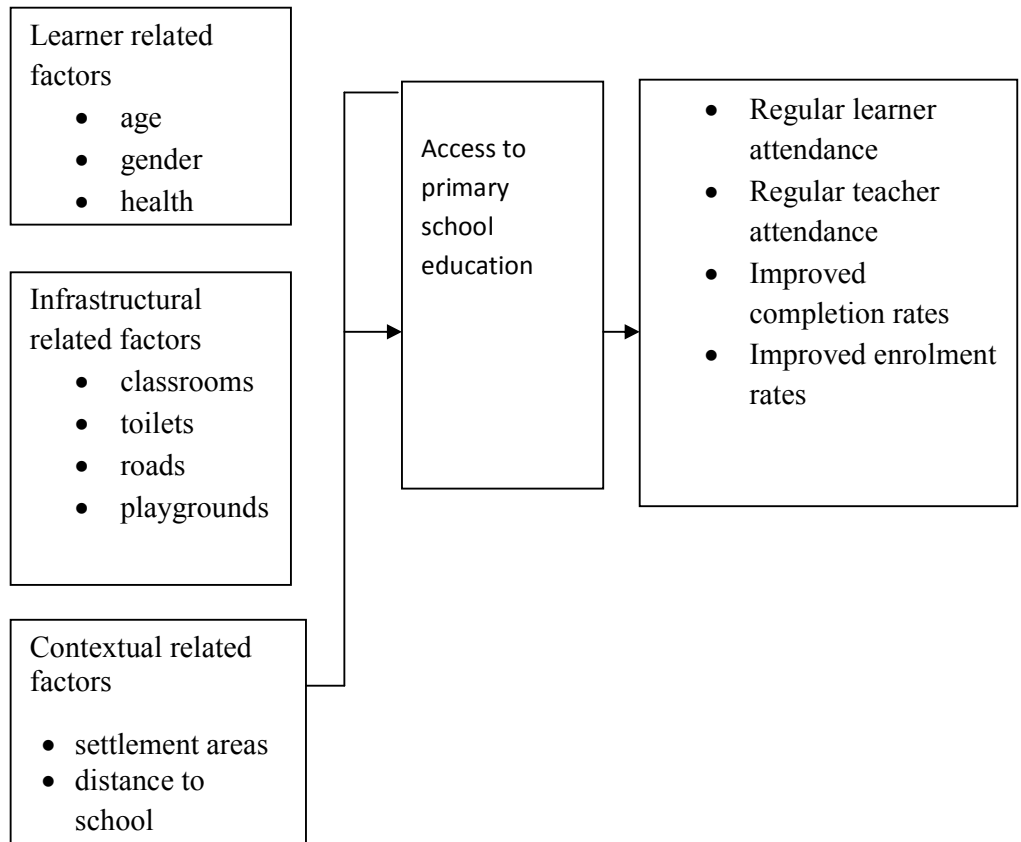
Learner related factors
- age
- gender
- health

Infrastructural related factors
- classrooms
- toilets
- roads
- playgrounds

Contextual related factors
- settlement areas
- distance to school

Access to primary school education

- Regular learner attendance
- Regular teacher attendance
- Improved completion rates
- Improved enrolment rates